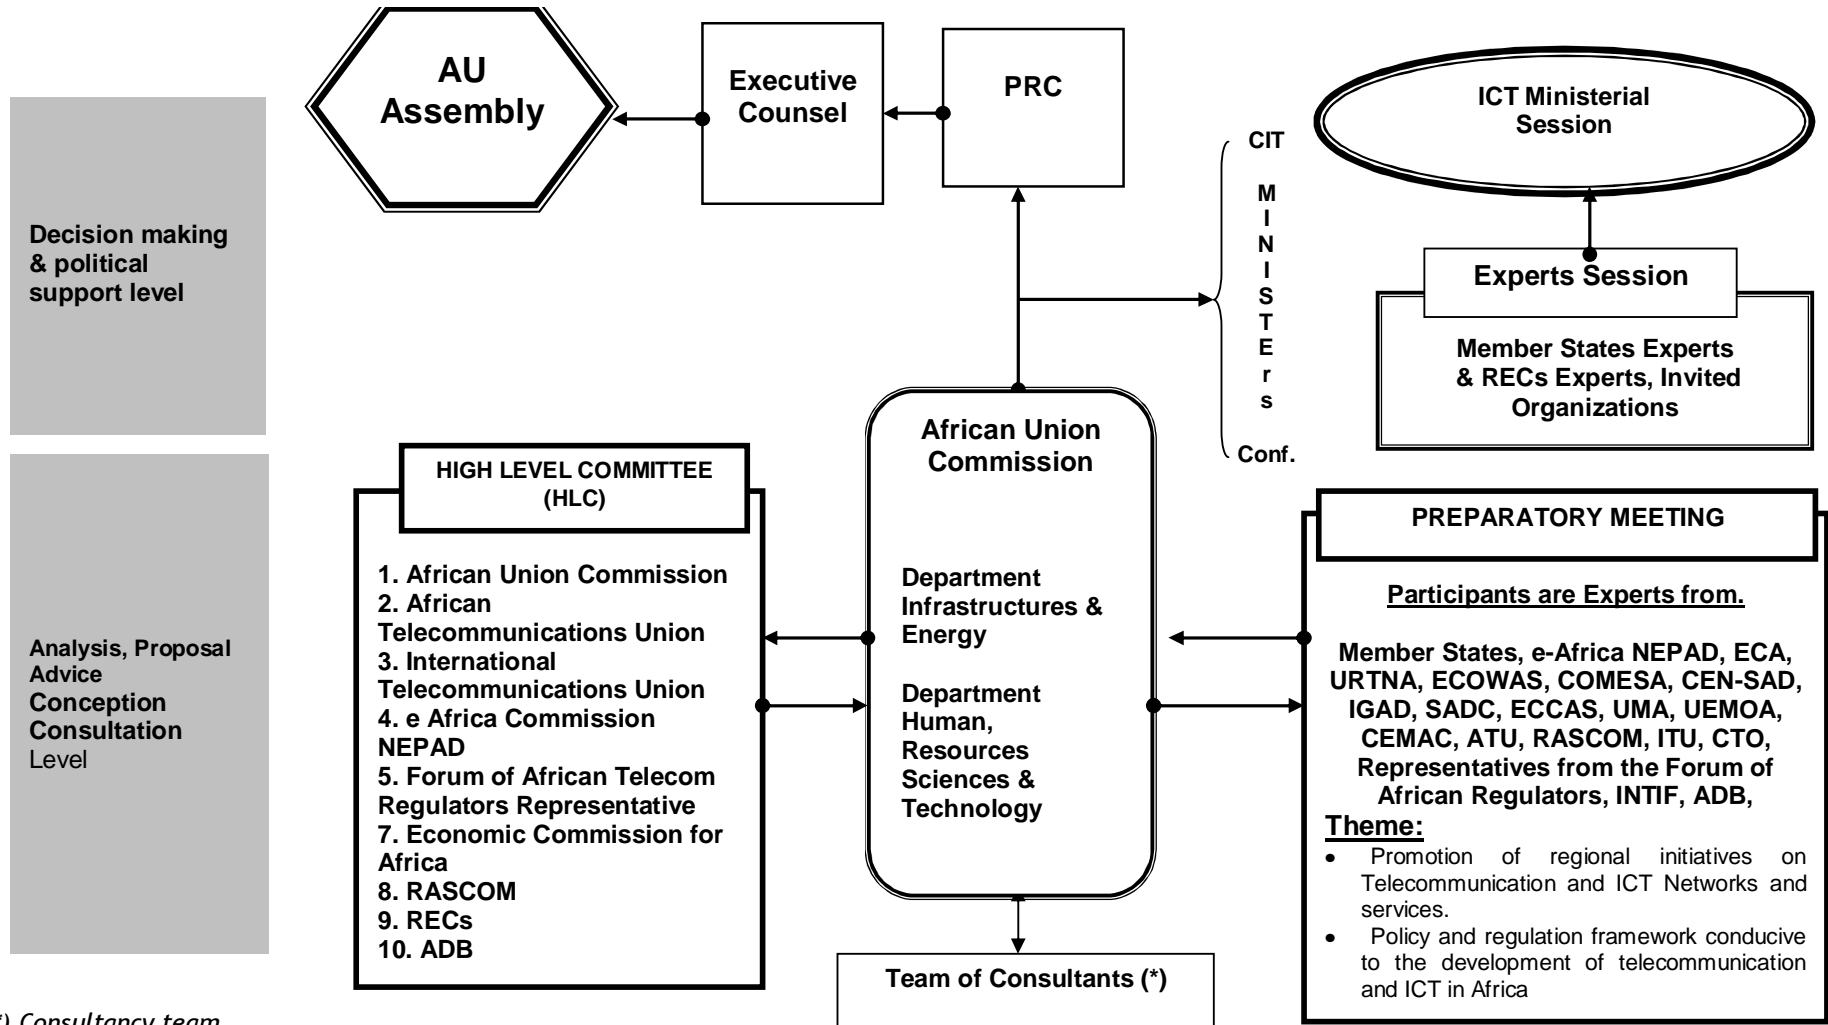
Decision making & political support level

Analysis, Proposal Advice Conception Consultation Level

AU Assembly

Executive Counsel

PRC

ICT Ministerial Session

CIT

M I N I S T E r s

Conf.

Experts Session

Member States Experts & RECs Experts, Invited Organizations

African Union Commission

Department Infrastructures & Energy

Department Human, Resources Sciences & Technology

HIGH LEVEL COMMITTEE (HLC)

1. African Union Commission
2. African Telecommunications Union
3. International Telecommunications Union
4. e Africa Commission NEPAD
5. Forum of African Telecom Regulators Representative
7. Economic Commission for Africa
8. RASCOM
9. RECs
10. ADB

PREPARATORY MEETING

Participants are Experts from.

Member States, e-Africa NEPAD, ECA, URTNA, ECOWAS, COMESA, CEN-SAD, IGAD, SADC, ECCAS, UMA, UEMOA, CEMAC, ATU, RASCOM, ITU, CTO, Representatives from the Forum of African Regulators, INTIF, ADB,

Theme:
• Promotion of regional initiatives on Telecommunication and ICT Networks and services.
• Policy and regulation framework conducive to the development of telecommunication and ICT in Africa

Team of Consultants (*)

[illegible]) Consultancy team